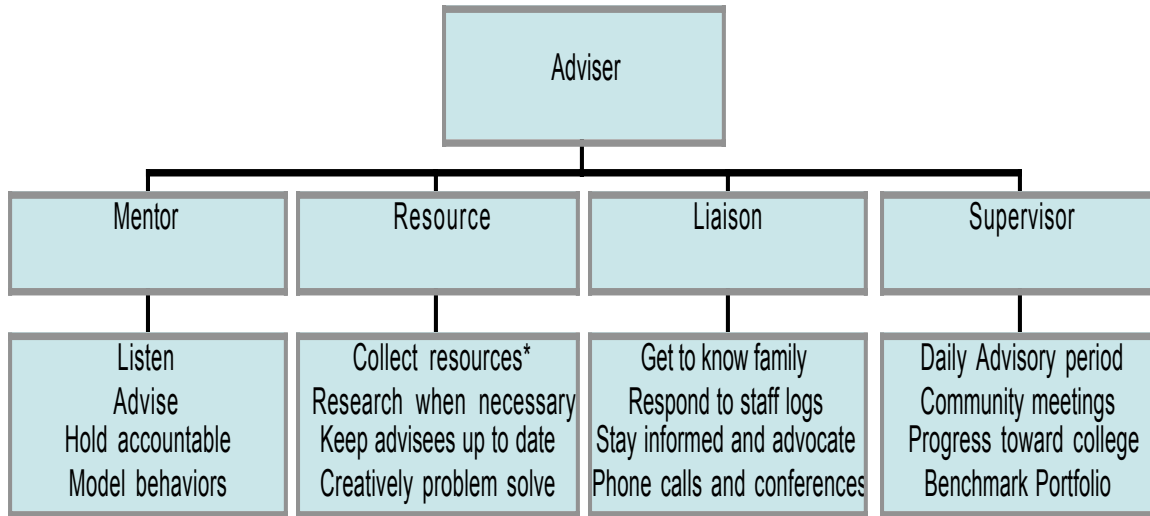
Adviser

Mentor

Resource

Liaison

Supervisor

Listen
Advise
Hold accountable
Model behaviors

Collect resources*
Research when necessary
Keep advisees up to date
Creatively problem solve

Get to know family
Respond to staff logs
Stay informed and advocate
Phone calls and conferences

Daily Advisory period
Community meetings
Progress toward college
Benchmark Portfolio